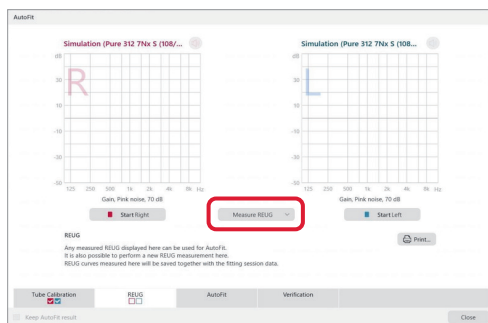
AutoFit

Simulation (Pure 312 7Nx S (108/...

dB
30
10
-10
-30
-50
125 250 500 1k 2k 4k 8k Hz
Gain, Pink noise, 70 dB

R

Start Right

Simulation (Pure 312 7Nx S (108...

dB
30
10
-10
-30
-50
125 250 500 1k 2k 4k 8k Hz
Gain, Pink noise, 70 dB

L

Start Left

Measure REUG

REUG
Any measured REUG displayed here can be used for AutoFit.
It is also possible to perform a new REUG measurement here.
REUG curves measured here will be saved together with the fitting session data.

Print...

Tube Calibration
REUG
AutoFit
Verification

Keep AutoFit result

Close